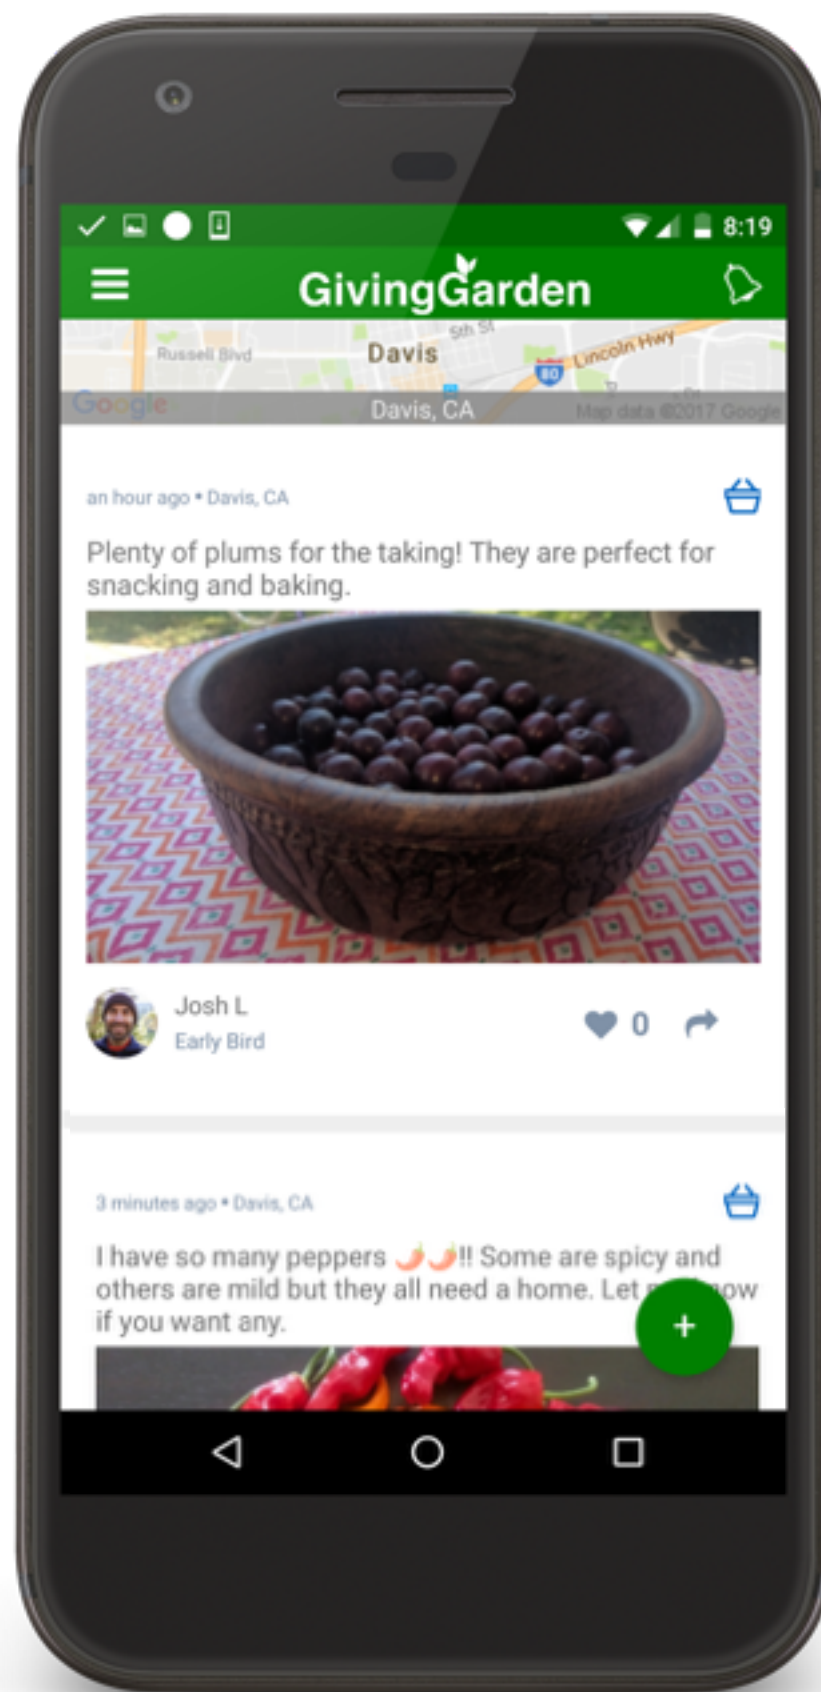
8:19

GivingGarden

Russell Blvd
Davis
5th St
Lincoln Hwy
80
Google
Davis, CA
Map data ©2017 Google

an hour ago • Davis, CA

Plenty of plums for the taking! They are perfect for snacking and baking.

Josh L
Early Bird

0

3 minutes ago • Davis, CA

I have so many peppers 🌶🌶!! Some are spicy and others are mild but they all need a home. Let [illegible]ow if you want any.

+